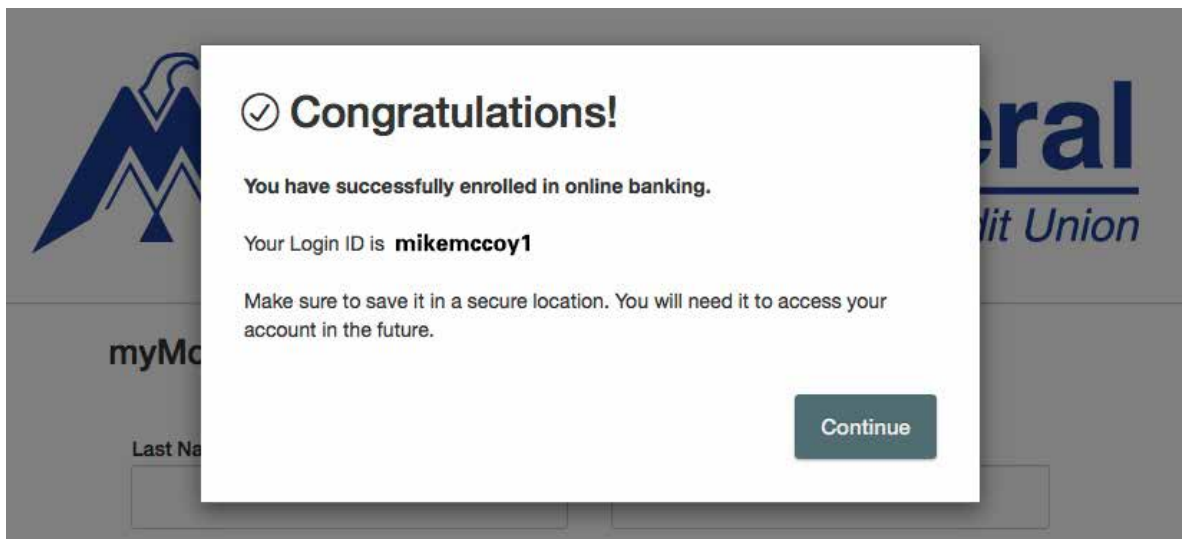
eral

lit Union

myMo

Last Na

Congratulations!

You have successfully enrolled in online banking.

Your Login ID is mikemccoy1

Make sure to save it in a secure location. You will need it to access your account in the future.

Continue